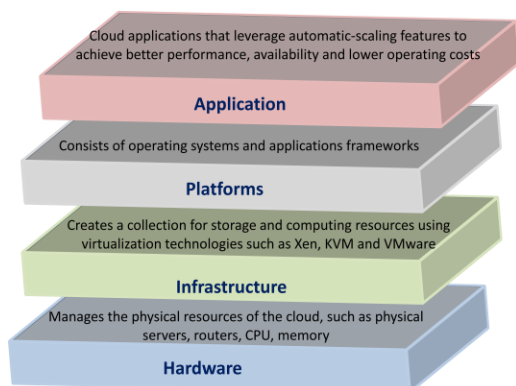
Cloud applications that leverage automatic-scaling features to achieve better performance, availability and lower operating costs

Application

Consists of operating systems and applications frameworks

Platforms

Creates a collection for storage and computing resources using virtualization technologies such as Xen, KVM and VMware

Infrastructure

Manages the physical resources of the cloud, such as physical servers, routers, CPU, memory

Hardware